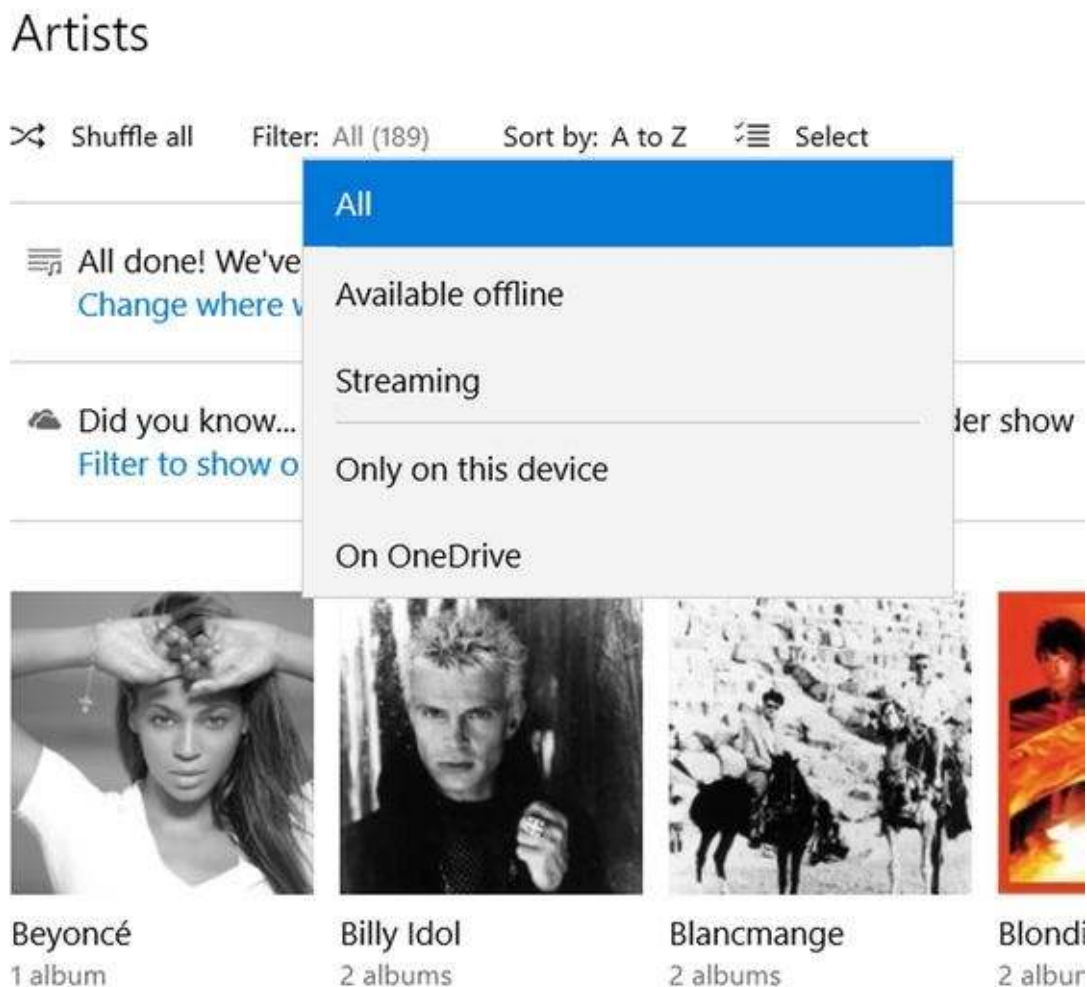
Artists

Shuffle all Filter: All (189) Sort by: A to Z Select

All

Available offline

Streaming

Only on this device

On OneDrive

All done! We've
Change where v

Did you know...
Filter to show o

der show

Beyoncé
1 album

Billy Idol
2 albums

Blancmange
2 albums

Blondi
2 albur